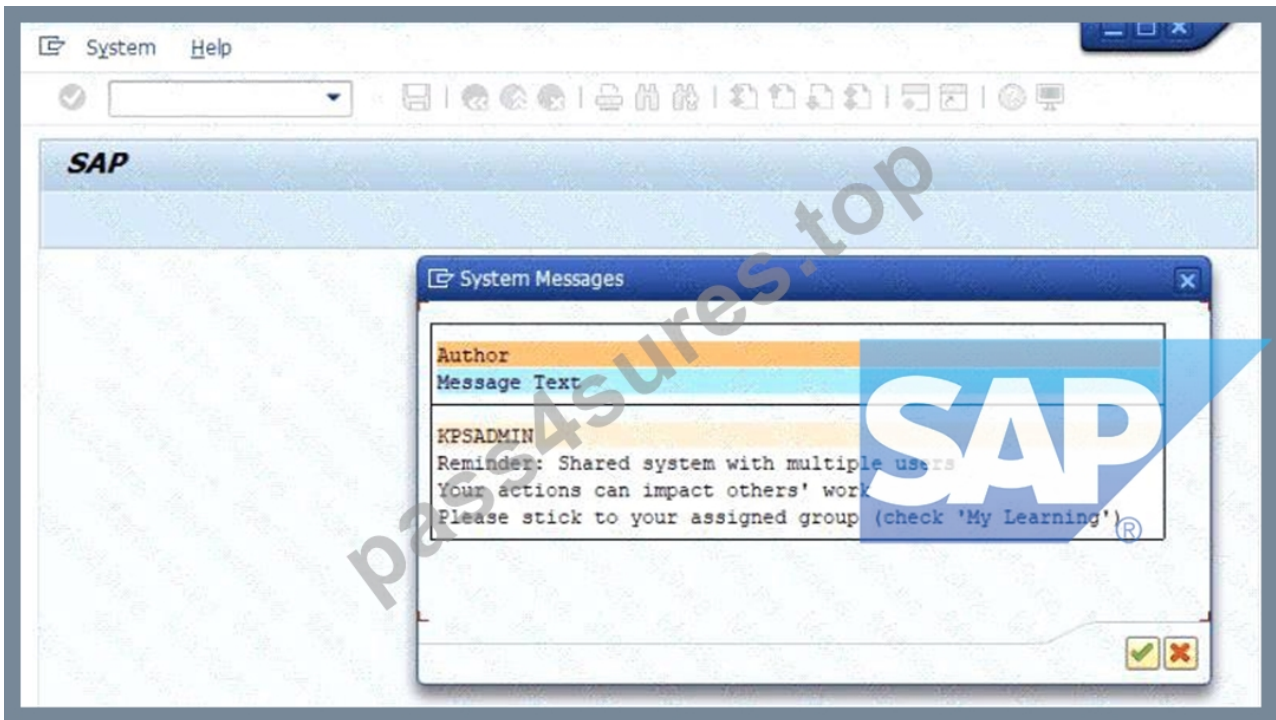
System Help

SAP

System Messages

Author
Message Text

KPSADMIN
Reminder: Shared system with multiple users
Your actions can impact others' work
Please stick to your assigned group (check 'My Learning')

pass4sures.top

SAP®